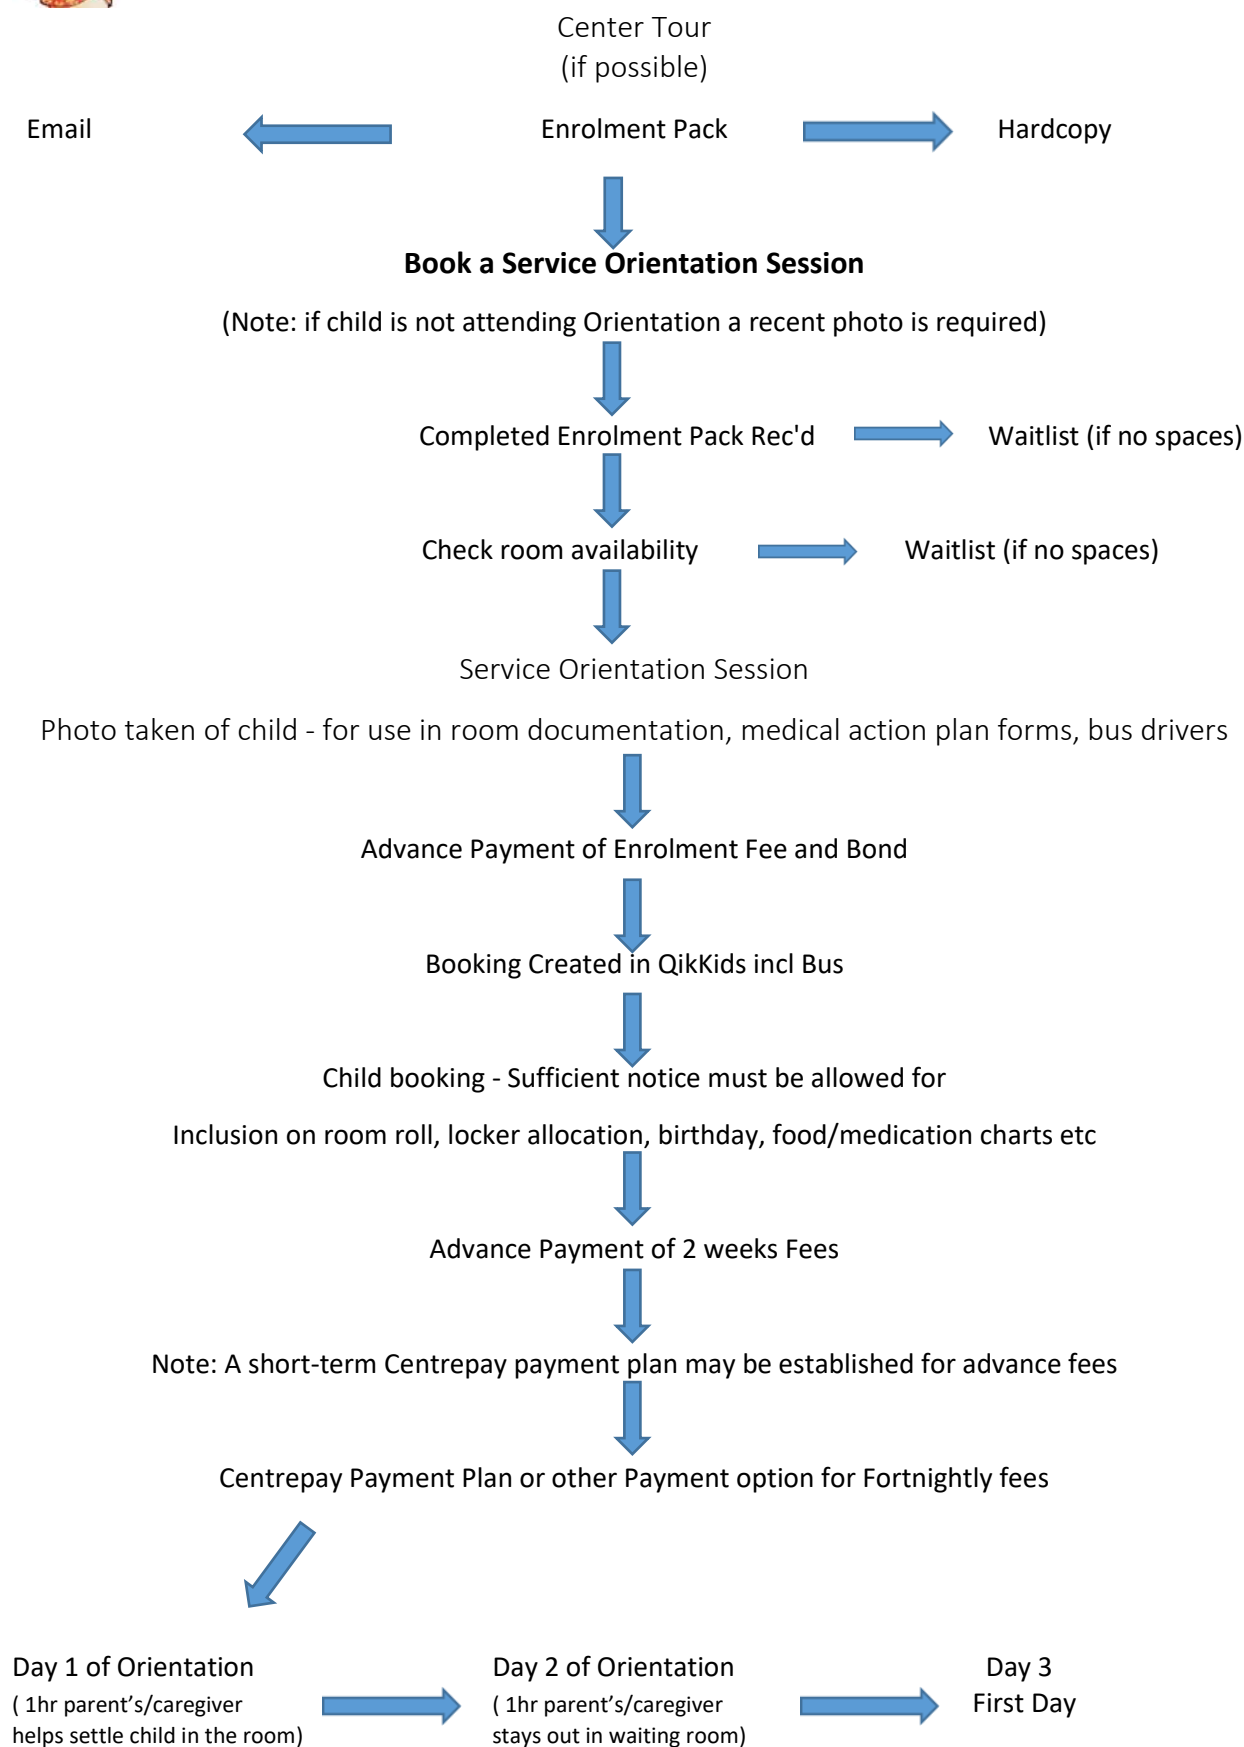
Center Tour
(if possible)

Email

Enrolment Pack

Hardcopy

**Book a Service Orientation Session**

(Note: if child is not attending Orientation a recent photo is required)

Completed Enrolment Pack Rec'd

Waitlist (if no spaces)

Check room availability

Waitlist (if no spaces)

Service Orientation Session

Photo taken of child - for use in room documentation, medical action plan forms, bus drivers

Advance Payment of Enrolment Fee and Bond

Booking Created in QikKids incl Bus

Child booking - Sufficient notice must be allowed for

Inclusion on room roll, locker allocation, birthday, food/medication charts etc

Advance Payment of 2 weeks Fees

Note: A short-term Centrepay payment plan may be established for advance fees

Centrepay Payment Plan or other Payment option for Fortnightly fees

Day 1 of Orientation
( 1hr parent's/caregiver helps settle child in the room)

Day 2 of Orientation
( 1hr parent's/caregiver stays out in waiting room)

Day 3
First Day